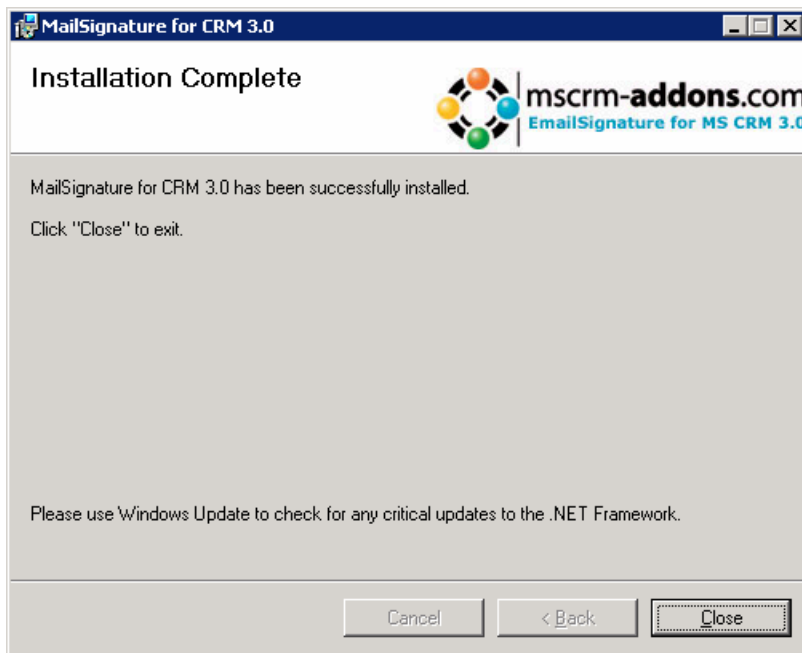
MailSignature for CRM 3.0

Installation Complete

mscrm-addons.com
EmailSignature for MS CRM 3.0

MailSignature for CRM 3.0 has been successfully installed.

Click "Close" to exit.

Please use Windows Update to check for any critical updates to the .NET Framework.

Cancel

< Back

Close